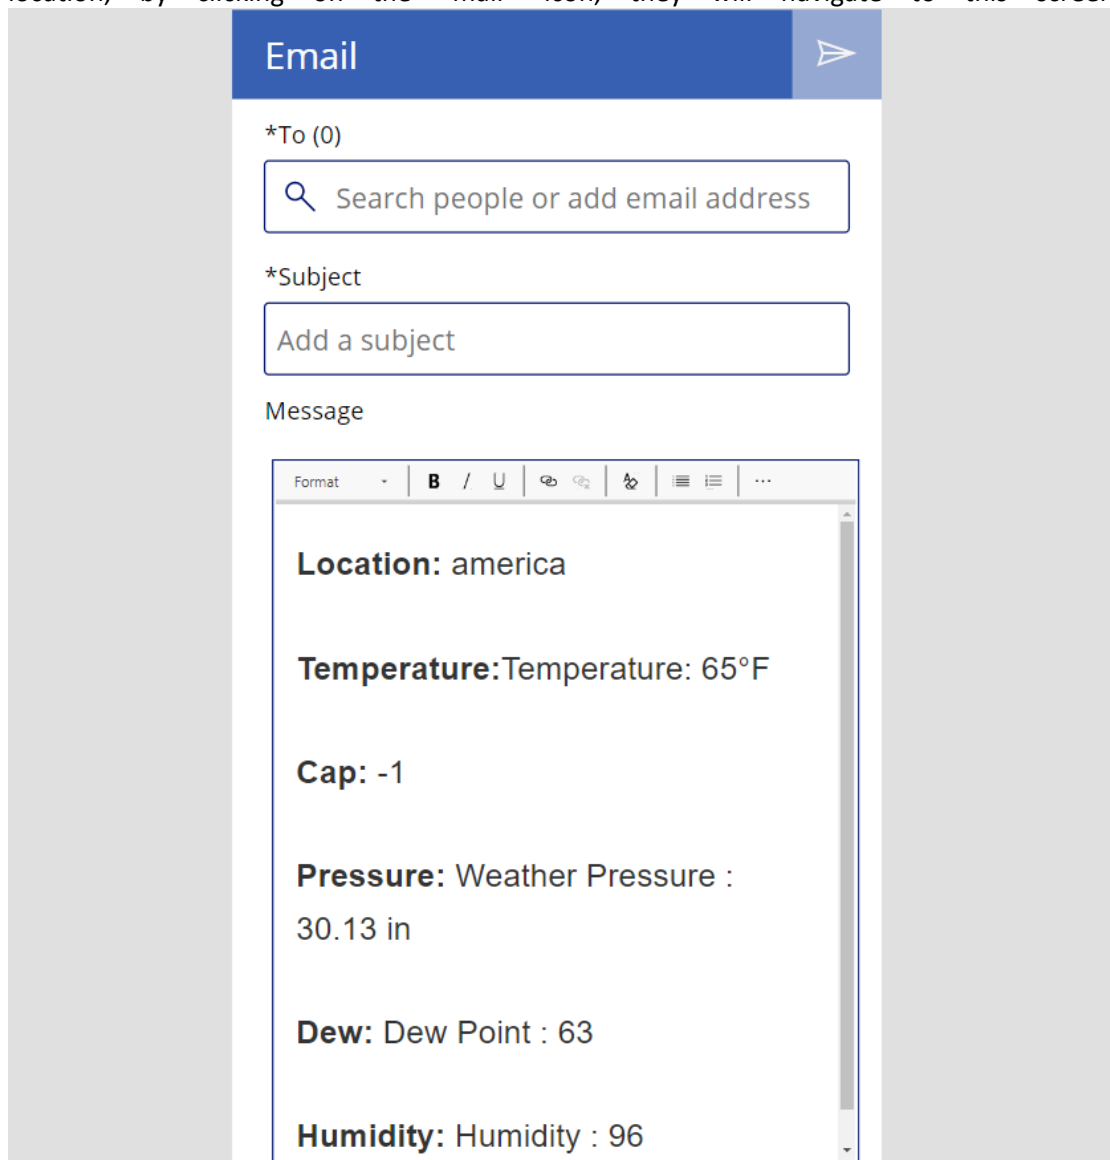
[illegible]

Email

*To (0)

Search people or add email address

*Subject

Add a subject

Message

Format B I U ···

Location: america

Temperature:Temperature: 65°F

Cap: -1

Pressure: Weather Pressure : 30.13 in

Dew: Dew Point : 63

Humidity: Humidity : 96